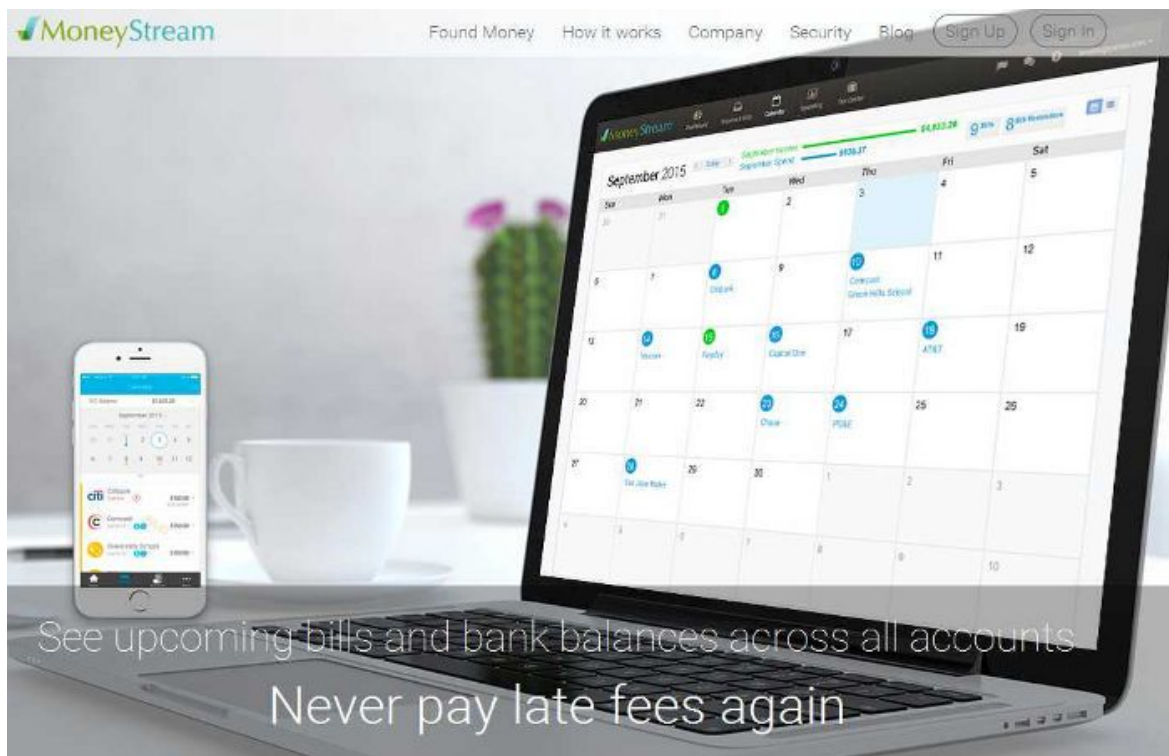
MoneyStream

Found Money How it works Company Security Blog Sign Up Sign In

MoneyStream

September 2015

Sun Mon Tue Wed Thu Fri Sat

Comcast

AT&T

Chase

PG&E

See upcoming bills and bank balances across all accounts

Never pay late fees again